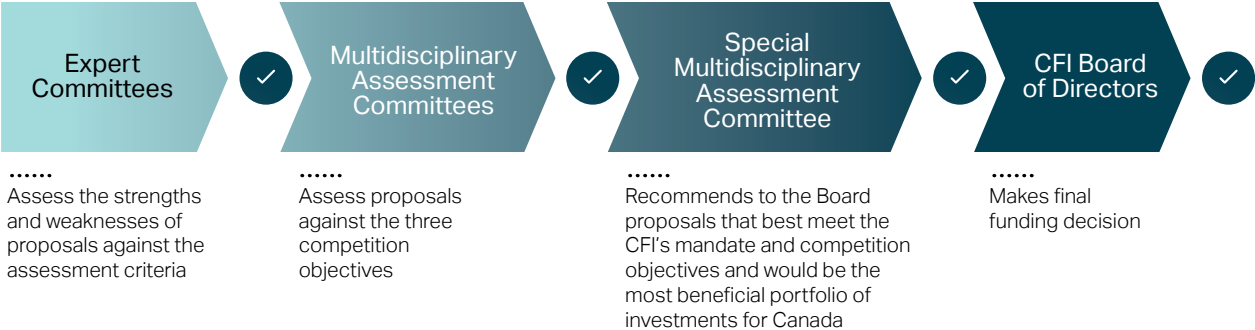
Expert Committees

Multidisciplinary Assessment Committees

Special Multidisciplinary Assessment Committee

CFI Board of Directors

Assess the strengths and weaknesses of proposals against the assessment criteria

Assess proposals against the three competition objectives

Recommends to the Board proposals that best meet the CFI's mandate and competition objectives and would be the most beneficial portfolio of investments for Canada

Makes final funding decision